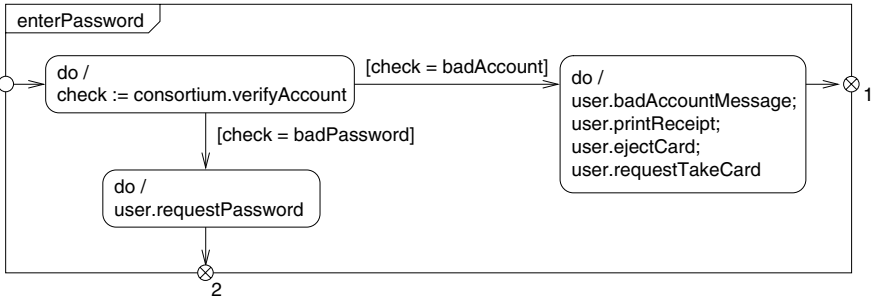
enterPassword

do /
check := consortium.verifyAccount

[check = badAccount]

do /
user.badAccountMessage;
user.printReceipt;
user.ejectCard;
user.requestTakeCard

1

[check = badPassword]

do /
user.requestPassword

2